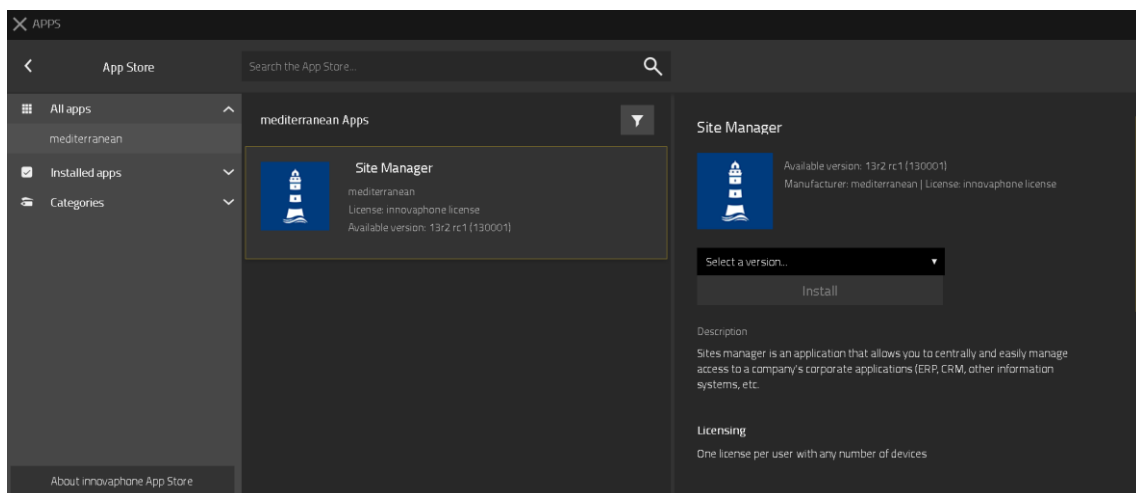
APPS

App Store

Search the App Store...

All apps

mediterranean

Installed apps

Categories

About innovaphone App Store

mediterranean Apps

Site Manager

mediterranean

License: innovaphone license

Available version: 13r2 rc1 (130001)

Site Manager

Available version: 13r2 rc1 (130001)

Manufacturer: mediterranean | License: innovaphone license

Select a version...

Install

Description

Sites manager is an application that allows you to centrally and easily manage access to a company's corporate applications (ERP, CRM, other information systems, etc.

Licensing

One license per user with any number of devices